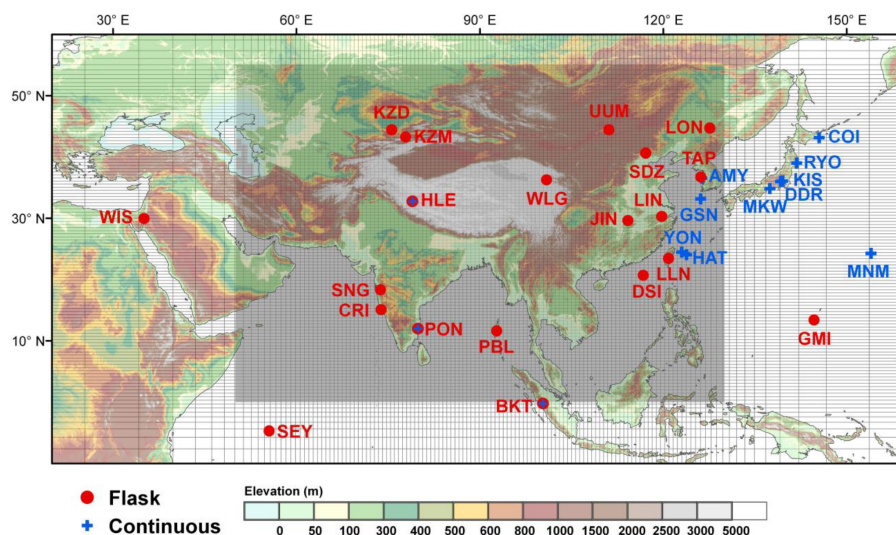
30° E 60° E 90° E 120° E 150° E

50° N
30° N
10° N

KZD
KZM
UUM
LON
COI
TAP
SDZ
AMY
RYO
KIS
DDR
MKW
HLE
WLG
WIS
LIN
JIN
GSN
YON
HAT
MNM
LLN
DSI
SNG
CRI
PON
PBL
GMI
BKT
SEY

Flask
Continuous

Elevation (m)
0 50 100 300 400 500 600 800 1000 1500 2000 2500 3000 5000